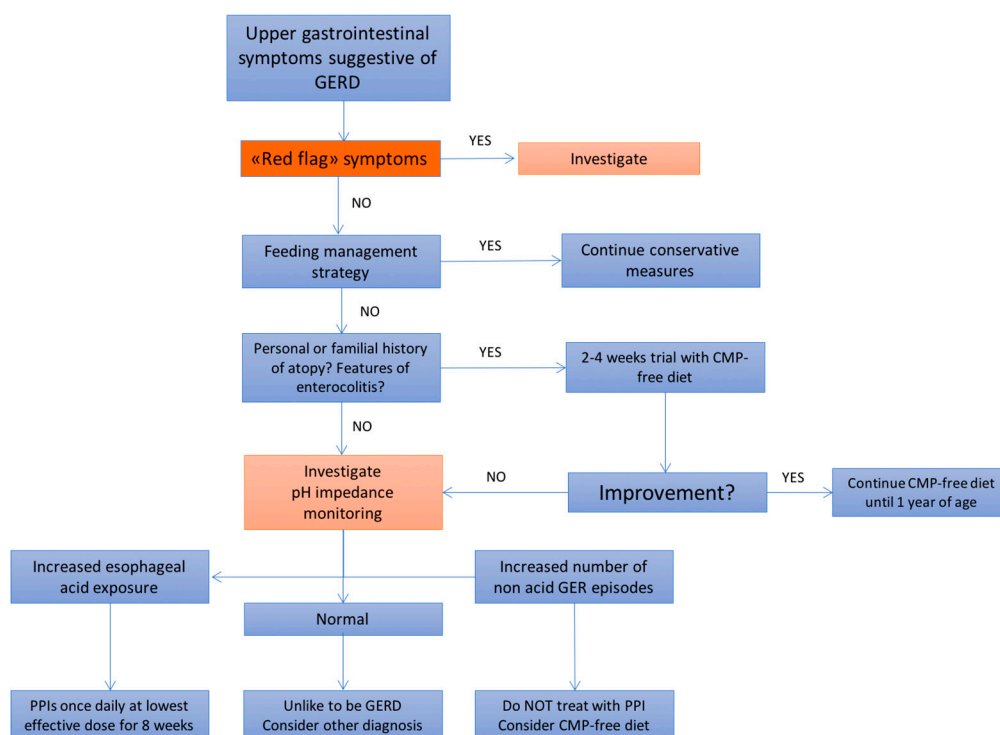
Upper gastrointestinal symptoms suggestive of GERD

«Red flag» symptoms

YES

Investigate

NO

Feeding management strategy

YES

Continue conservative measures

NO

Personal or familial history of atopy? Features of enterocolitis?

YES

2-4 weeks trial with CMP-free diet

NO

Investigate pH impedance monitoring

NO

Improvement?

YES

Continue CMP-free diet until 1 year of age

Increased esophageal acid exposure

Increased number of non acid GER episodes

Normal

PPIs once daily at lowest effective dose for 8 weeks

Unlike to be GERD Consider other diagnosis

Do NOT treat with PPI Consider CMP-free diet